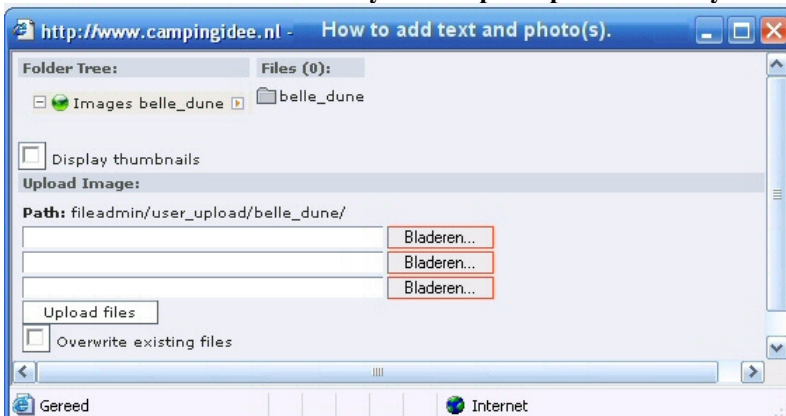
http://www.campingidee.nl - How to add text and photo(s).

Folder Tree:

Files (0):

Images belle_dune

belle_dune

Display thumbnails

Upload Image:

Path: fileadmin/user_upload/belle_dune/

Bladeren...

Bladeren...

Bladeren...

Upload files

Overwrite existing files

Gereed

Internet